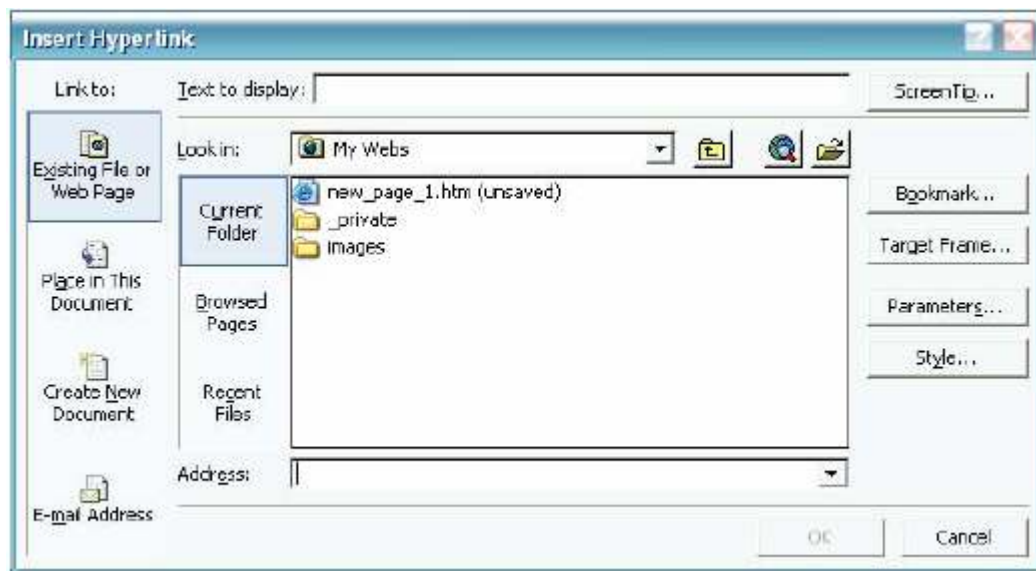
Insert Hyperlink

Link to:

Existing File or Web Page

Place in This Document

Create New Document

E-mail Address

Text to display:

ScreenTip...

Look in: My Webs

Current Folder

Browsed Pages

Recent Files

new_page_1.htm (unsaved)
_private
images

Bookmark...

Target Frame...

Parameters...

Style...

Address:

OK

Cancel